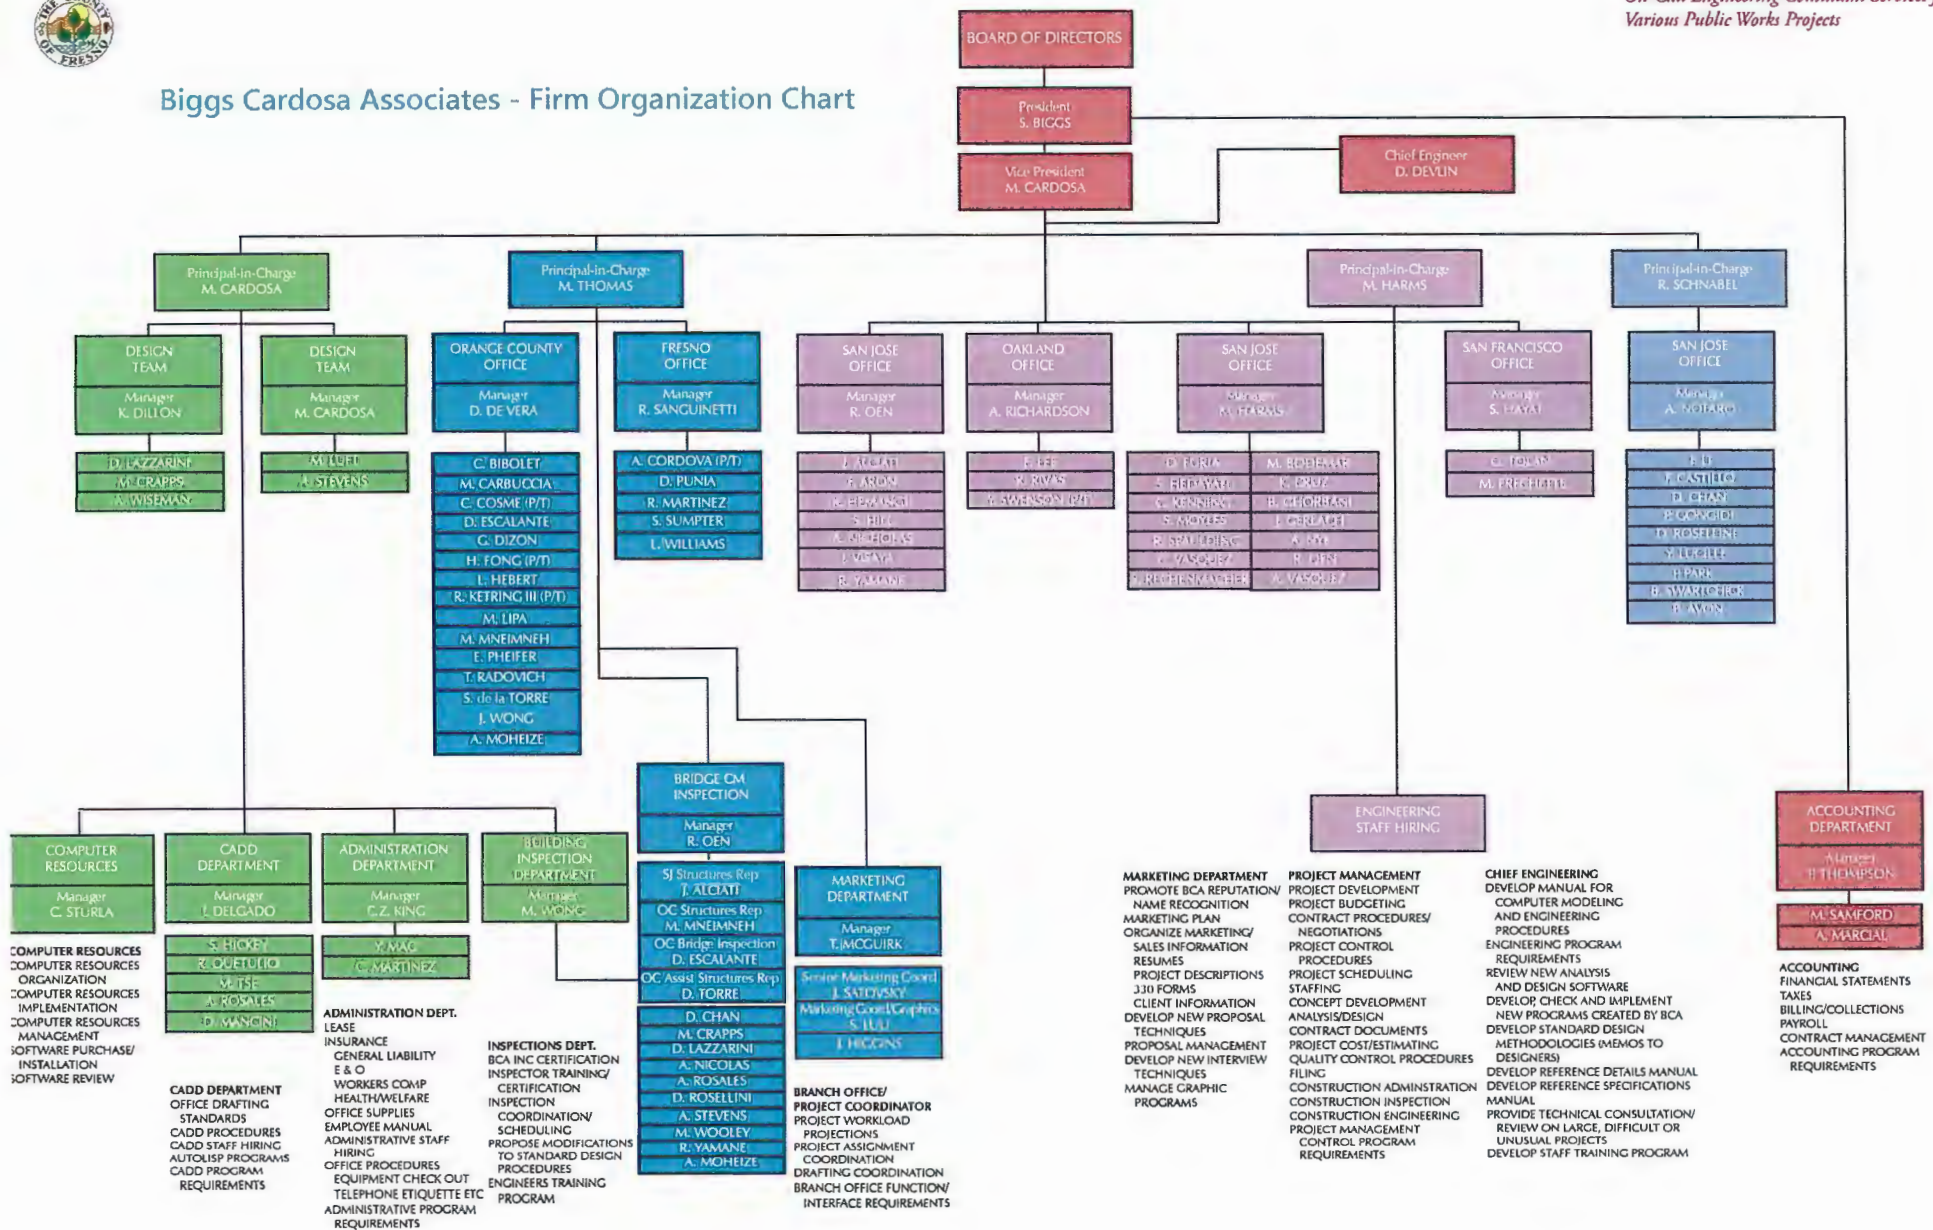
THE COUNTY OF FRESNO

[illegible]
Various Public Works Projects

Biggs Cardosa Associates - Firm Organization Chart

BOARD OF DIRECTORS

President
S. BIGGS

Vice President
M. CARDOSA

Chief Engineer
D. DEVLIN

Principal-in-Charge
M. CARDOSA

Principal-in-Charge
M. THOMAS

Principal-in-Charge
M. HARMS

Principal-in-Charge
R. SCHNABEL

DESIGN TEAM
Manager
K. DILLON
D. LAZZARINI
M. CRAPPS
A. WISEMAN

DESIGN TEAM
Manager
M. CARDOSA
M. LUFT
A. STEVENS

ORANGE COUNTY OFFICE
Manager
D. DE VERA
C. BIBOLET
M. CARBUCCIA
C. COSME (P/T)
D. ESCALANTE
G. DIZON
H. FONG (P/T)
L. HEBERT
R. KETRING III (P/T)
M. LIPA
M. MNEIMNEH
E. PHEIFER
T. RADOVICH
S. de la TORRE
J. WONG
A. MOHEIZE

FRESNO OFFICE
Manager
R. SANGUINETTI
A. CORDOVA (P/T)
D. PUNIA
R. MARTINEZ
S. SUMPTER
L. WILLIAMS

SAN JOSE OFFICE
Manager
R. OEN
J. ALCIATI
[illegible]
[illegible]
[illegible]
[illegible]
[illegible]
R. YAMANE

OAKLAND OFFICE
Manager
A. RICHARDSON
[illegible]
R. RIVAS
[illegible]

SAN JOSE OFFICE
Manager
M. HARMS
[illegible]
M. BODEMAR
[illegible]
K. CRUZ
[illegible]
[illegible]
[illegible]
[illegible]
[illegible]
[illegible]
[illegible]
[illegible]
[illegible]
A. VASQUEZ

SAN FRANCISCO OFFICE
Manager
S. HAYAT
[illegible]
M. FRECHETTE

SAN JOSE OFFICE
Manager
A. NOTARO
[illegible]
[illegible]
D. CHAN
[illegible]
D. ROSELLINI
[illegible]
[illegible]
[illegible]
B. AVON

BRIDGE CM INSPECTION
Manager
R. OEN
SJ Structures Rep
J. ALCIATI
OC Structures Rep
M. MNEIMNEH
OC Bridge Inspection
D. ESCALANTE
OC Assist Structures Rep
D. TORRE
D. CHAN
M. CRAPPS
D. LAZZARINI
A. NICOLAS
A. ROSALES
D. ROSELLINI
A. STEVENS
M. WOOLEY
R. YAMANE
A. MOHEIZE

MARKETING DEPARTMENT
Manager
T. MCGUIRK
Senior Marketing Coord
J. SATOVSKY
Marketing Coord/Graphics
S. LUU
J. HIGGINS

ENGINEERING STAFF HIRING

ACCOUNTING DEPARTMENT
Manager
B. THOMPSON
M. SAMFORD
A. MARCIAL

COMPUTER RESOURCES
Manager
C. STURLA

CADD DEPARTMENT
Manager
L. DELGADO
S. HICKEY
R. QUETULIO
M. TSE
A. ROSALES
D. MANCINI

ADMINISTRATION DEPARTMENT
Manager
C.Z. KING
Y. MAO
C. MARTINEZ

BUILDING INSPECTION DEPARTMENT
Manager
M. WONG

COMPUTER RESOURCES
COMPUTER RESOURCES ORGANIZATION
COMPUTER RESOURCES IMPLEMENTATION
COMPUTER RESOURCES MANAGEMENT
SOFTWARE PURCHASE/ INSTALLATION
SOFTWARE REVIEW

CADD DEPARTMENT
OFFICE DRAFTING STANDARDS
CADD PROCEDURES
CADD STAFF HIRING
AUTOLISP PROGRAMS
CADD PROGRAM REQUIREMENTS

ADMINISTRATION DEPT.
LEASE
INSURANCE
GENERAL LIABILITY
E & O
WORKERS COMP
HEALTH/WELFARE
OFFICE SUPPLIES
EMPLOYEE MANUAL
ADMINISTRATIVE STAFF HIRING
OFFICE PROCEDURES
EQUIPMENT CHECK OUT
TELEPHONE ETIQUETTE ETC
ADMINISTRATIVE PROGRAM REQUIREMENTS

INSPECTIONS DEPT.
BCA INC CERTIFICATION
INSPECTOR TRAINING/ CERTIFICATION
INSPECTION COORDINATION/ SCHEDULING
PROPOSE MODIFICATIONS TO STANDARD DESIGN PROCEDURES
ENGINEERS TRAINING PROGRAM

BRANCH OFFICE/ PROJECT COORDINATOR
PROJECT WORKLOAD PROJECTIONS
PROJECT ASSIGNMENT COORDINATION
DRAFTING COORDINATION
BRANCH OFFICE FUNCTION/ INTERFACE REQUIREMENTS

MARKETING DEPARTMENT
PROMOTE BCA REPUTATION/ NAME RECOGNITION
MARKETING PLAN
ORGANIZE MARKETING/ SALES INFORMATION
RESUMES
PROJECT DESCRIPTIONS
330 FORMS
CLIENT INFORMATION
DEVELOP NEW PROPOSAL TECHNIQUES
PROPOSAL MANAGEMENT
DEVELOP NEW INTERVIEW TECHNIQUES
MANAGE GRAPHIC PROGRAMS

PROJECT MANAGEMENT
PROJECT DEVELOPMENT
PROJECT BUDGETING
CONTRACT PROCEDURES/ NEGOTIATIONS
PROJECT CONTROL PROCEDURES
PROJECT SCHEDULING
STAFFING
CONCEPT DEVELOPMENT
ANALYSIS/DESIGN
CONTRACT DOCUMENTS
PROJECT COST/ESTIMATING
QUALITY CONTROL PROCEDURES
FILING
CONSTRUCTION ADMINSTRATION
CONSTRUCTION INSPECTION
CONSTRUCTION ENGINEERING
PROJECT MANAGEMENT CONTROL PROGRAM REQUIREMENTS

CHIEF ENGINEERING
DEVELOP MANUAL FOR COMPUTER MODELING AND ENGINEERING PROCEDURES
ENGINEERING PROGRAM REQUIREMENTS
REVIEW NEW ANALYSIS AND DESIGN SOFTWARE
DEVELOP, CHECK AND IMPLEMENT NEW PROGRAMS CREATED BY BCA
DEVELOP STANDARD DESIGN METHODOLOGIES (MEMOS TO DESIGNERS)
DEVELOP REFERENCE DETAILS MANUAL
DEVELOP REFERENCE SPECIFICATIONS MANUAL
PROVIDE TECHNICAL CONSULTATION/ REVIEW ON LARGE, DIFFICULT OR UNUSUAL PROJECTS
DEVELOP STAFF TRAINING PROGRAM

ACCOUNTING
FINANCIAL STATEMENTS
TAXES
BILLING/COLLECTIONS
PAYROLL
CONTRACT MANAGEMENT
ACCOUNTING PROGRAM REQUIREMENTS